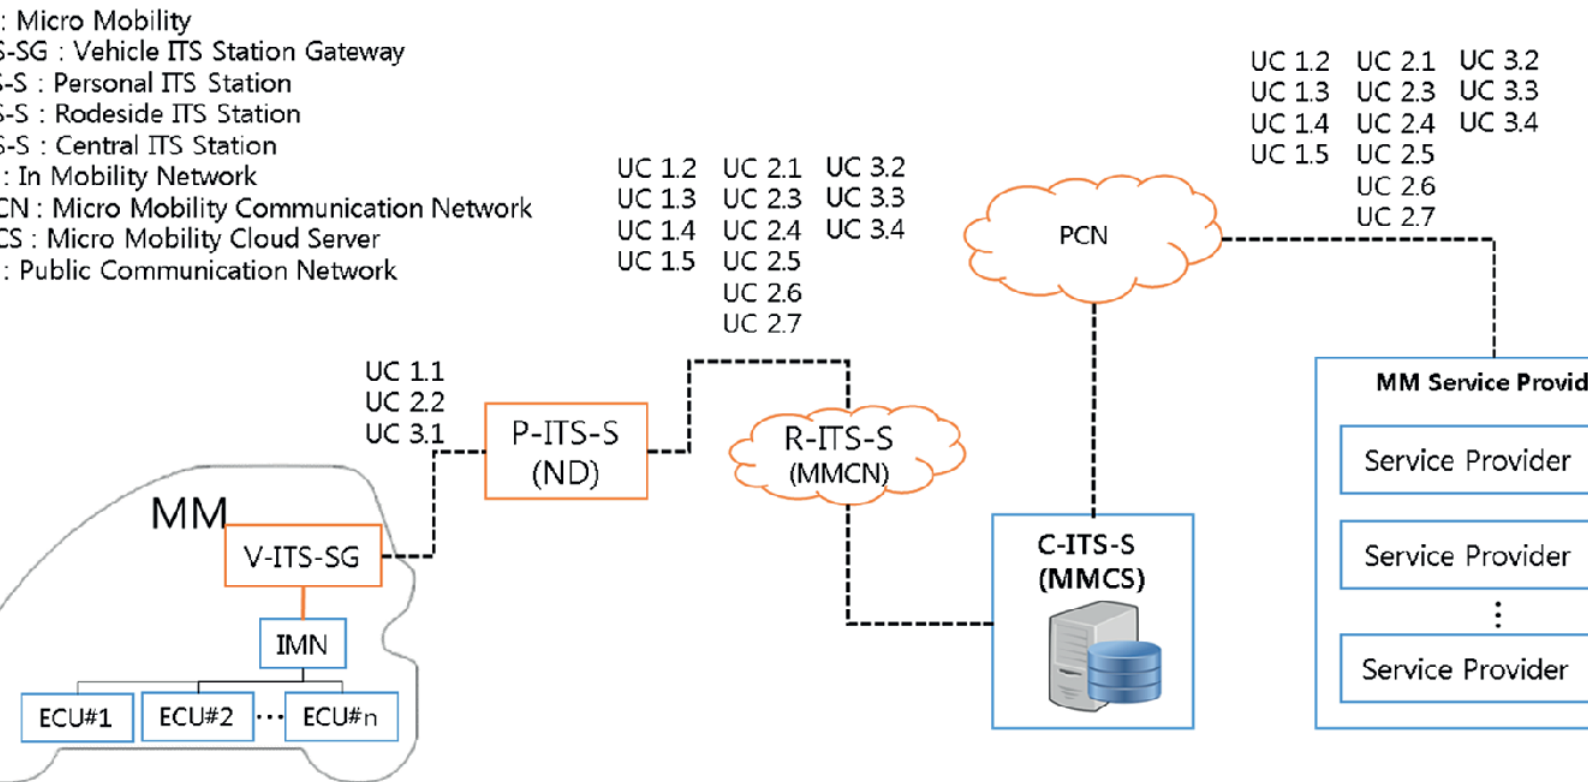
: Micro Mobility
S-SG : Vehicle ITS Station Gateway
S-S : Personal ITS Station
S-S : Rodeside ITS Station
S-S : Central ITS Station
: In Mobility Network
CN : Micro Mobility Communication Network
CS : Micro Mobility Cloud Server
: Public Communication Network

UC 1.2
UC 1.3
UC 1.4
UC 1.5

UC 2.1
UC 2.3
UC 2.4
UC 2.5
UC 2.6
UC 2.7

UC 3.2
UC 3.3
UC 3.4

UC 1.2
UC 1.3
UC 1.4
UC 1.5

UC 2.1
UC 2.3
UC 2.4
UC 2.5
UC 2.6
UC 2.7

UC 3.2
UC 3.3
UC 3.4

PCN

UC 1.1
UC 2.2
UC 3.1

P-ITS-S
(ND)

R-ITS-S
(MMCN)

MM

V-ITS-SG

IMN

ECU#1
ECU#2
···
ECU#n

C-ITS-S
(MMCS)

MM Service Provid

Service Provider
Service Provider
⋮
Service Provider